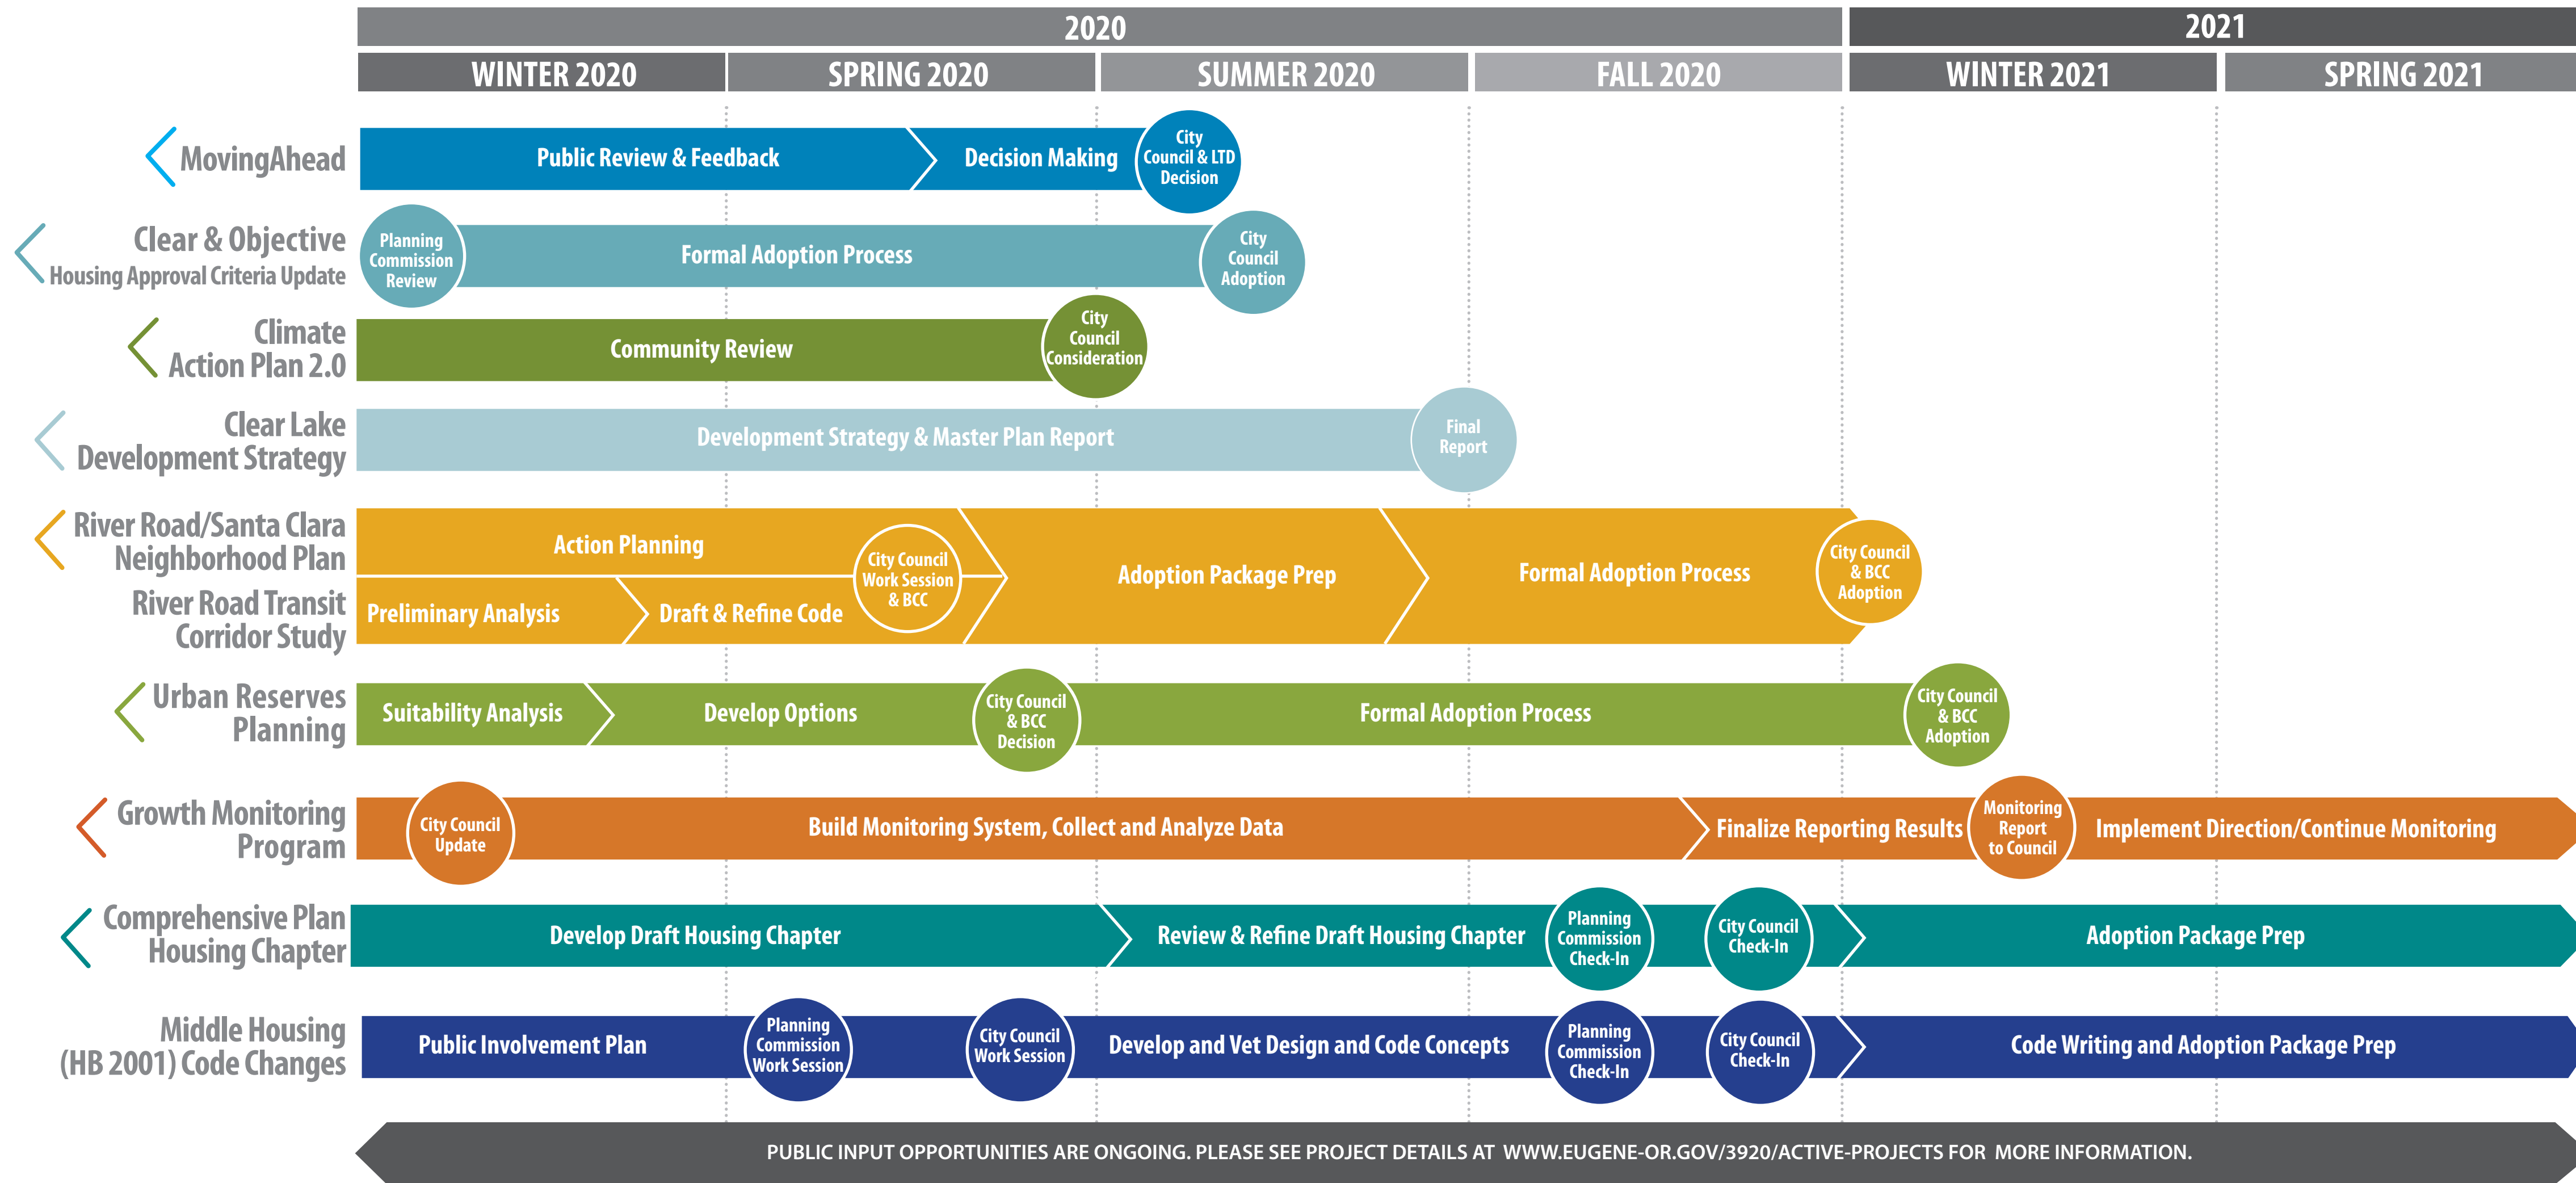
2020

2021

WINTER 2020 | SPRING 2020 | SUMMER 2020 | FALL 2020 | WINTER 2021 | SPRING 2021

MovingAhead
Public Review & Feedback
Decision Making
City Council & LTD Decision

Clear & Objective Housing Approval Criteria Update
Planning Commission Review
Formal Adoption Process
City Council Adoption

Climate Action Plan 2.0
Community Review
City Council Consideration

Clear Lake Development Strategy
Development Strategy & Master Plan Report
Final Report

River Road/Santa Clara Neighborhood Plan
River Road Transit Corridor Study
Action Planning
Preliminary Analysis
Draft & Refine Code
City Council Work Session & BCC
Adoption Package Prep
Formal Adoption Process
City Council & BCC Adoption

Urban Reserves Planning
Suitability Analysis
Develop Options
City Council & BCC Decision
Formal Adoption Process
City Council & BCC Adoption

Growth Monitoring Program
City Council Update
Build Monitoring System, Collect and Analyze Data
Finalize Reporting Results
Monitoring Report to Council
Implement Direction/Continue Monitoring

Comprehensive Plan Housing Chapter
Develop Draft Housing Chapter
Review & Refine Draft Housing Chapter
Planning Commission Check-In
City Council Check-In
Adoption Package Prep

Middle Housing (HB 2001) Code Changes
Public Involvement Plan
Planning Commission Work Session
City Council Work Session
Develop and Vet Design and Code Concepts
Planning Commission Check-In
City Council Check-In
Code Writing and Adoption Package Prep

PUBLIC INPUT OPPORTUNITIES ARE ONGOING. PLEASE SEE PROJECT DETAILS AT WWW.EUGENE-OR.GOV/3920/ACTIVE-PROJECTS FOR MORE INFORMATION.